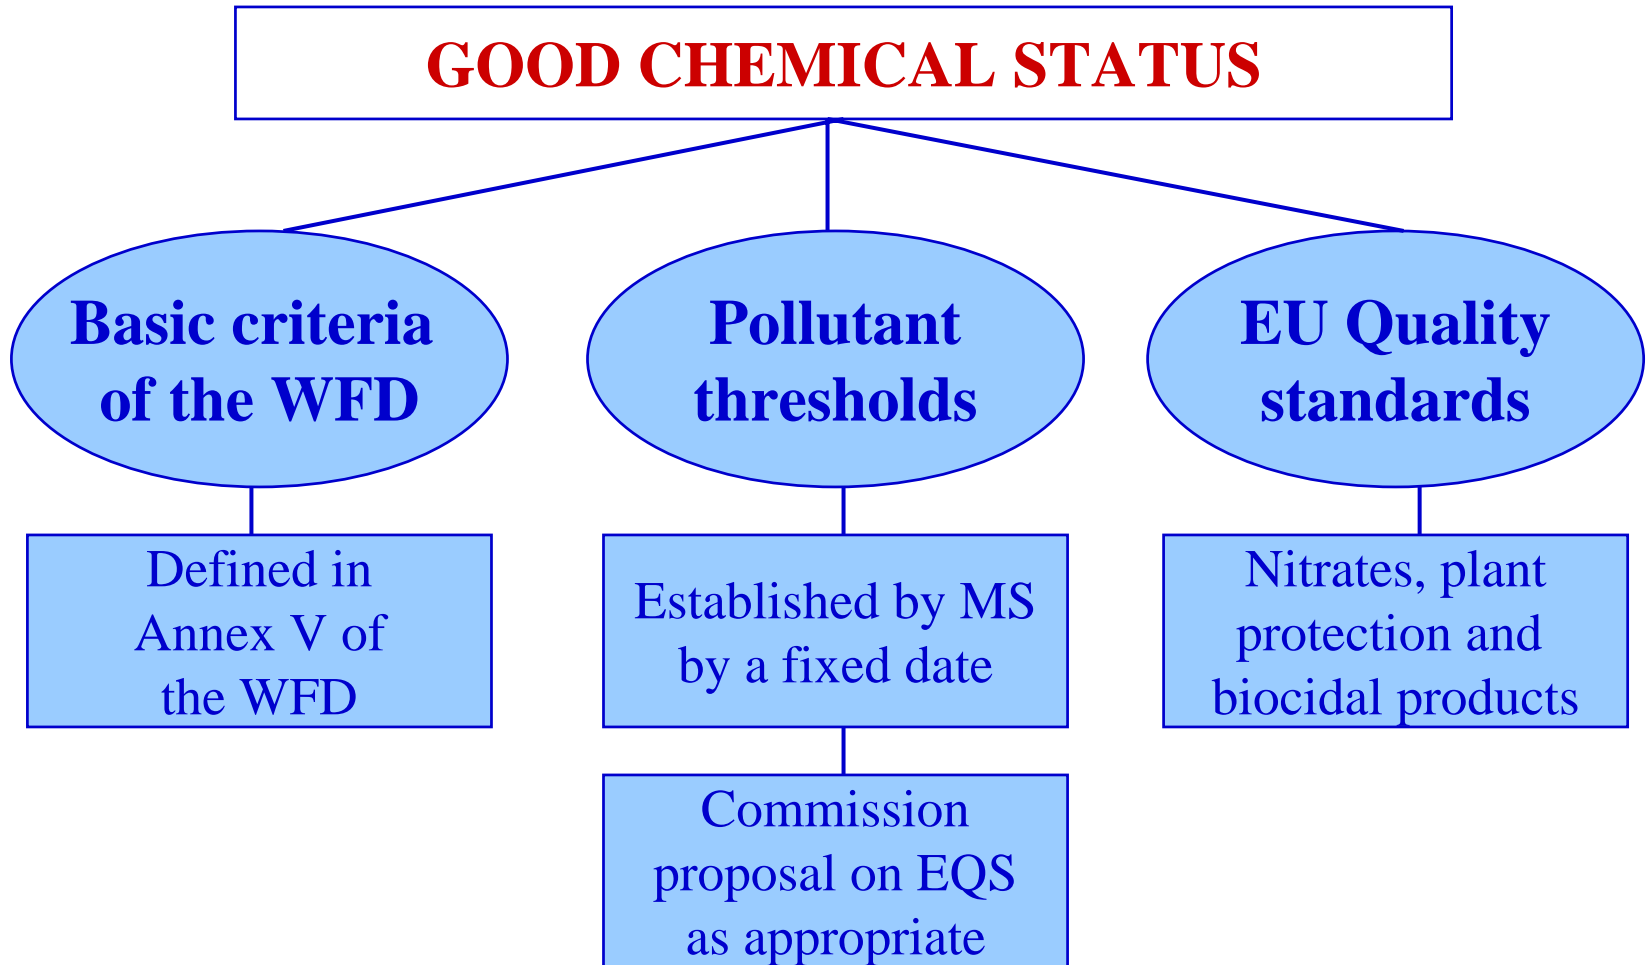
GOOD CHEMICAL STATUS

Basic criteria of the WFD

Defined in Annex V of the WFD

Pollutant thresholds

Established by MS by a fixed date

Commission proposal on EQS as appropriate

EU Quality standards

Nitrates, plant protection and biocidal products